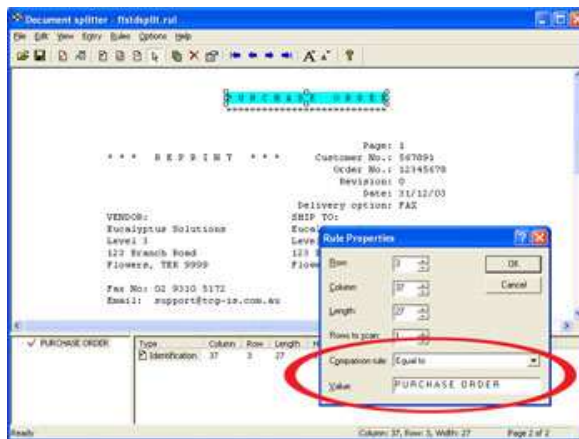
Document splitter - ftsldsplit.rul

File Edit View Entry Rules Options Help

PURCHASE ORDER

Page: 1
*** REPRINT *** Customer No.: 567891
Order No.: 12345678
Revision: 0
Date: 31/12/03
Delivery option: FAX

VENDOR:
Eucalyptus Solutions
Level 3
123 Branch Road
Flowers, TEX 9999

Fax No: 02 9310 5172
Email: support@tcp-is.com.au

SHIP TO:
Eucal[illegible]
Leve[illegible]
123 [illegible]
Flow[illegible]

Rule Properties

Row 3
Column 37
Length 27
Rows to scan 1
Comparison rule Equal to
Value PURCHASE ORDER

OK
Cancel

PURCHASE ORDER

| Type | Column | Row | Length |
|---|---|---|---|
| Identification | 37 | 3 | 27 |

Ready

Column: 37, Row: 3, Width: 27

Page 2 of 2